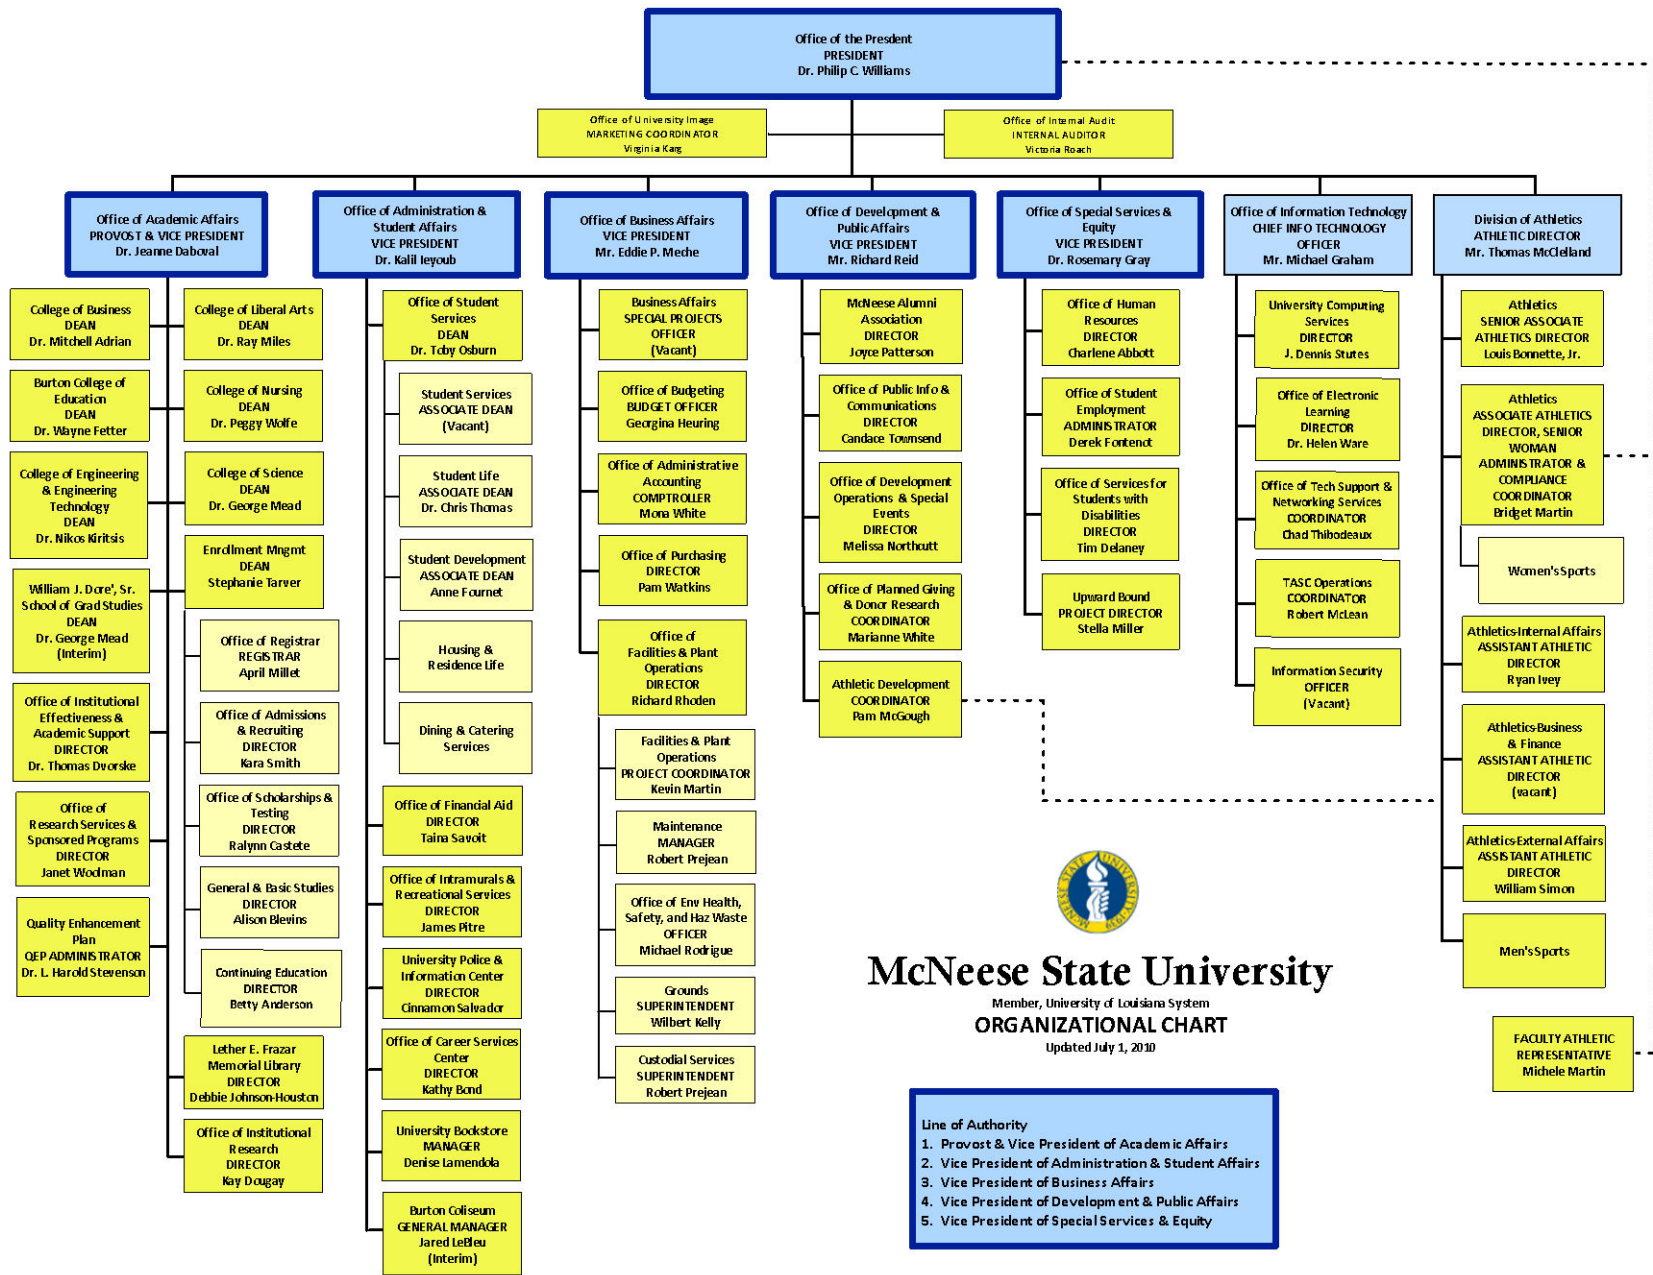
Office of the President
PRESIDENT
Dr. Philip C. Williams

Office of University Image
MARKETING COORDINATOR
Virginia Karg

Office of Internal Audit
INTERNAL AUDITOR
Victoria Roach

Office of Academic Affairs
PROVOST & VICE PRESIDENT
Dr. Jeanne Daboval

College of Business
DEAN
Dr. Mitchell Adrian

Burton College of Education
DEAN
Dr. Wayne Fetter

College of Engineering & Engineering Technology
DEAN
Dr. Nikos Kiritsis

William J. Dore', Sr. School of Grad Studies
DEAN
Dr. George Mead
(Interim)

Office of Institutional Effectiveness & Academic Support
DIRECTOR
Dr. Thomas Dvorske

Office of Research Services & Sponsored Programs
DIRECTOR
Janet Wodman

Quality Enhancement Plan
QEP ADMINISTRATOR
Dr. L. Harold Stevenson

College of Liberal Arts
DEAN
Dr. Ray Miles

College of Nursing
DEAN
Dr. Peggy Wolfe

College of Science
DEAN
Dr. George Mead

Enrollment Mngmt
DEAN
Stephanie Tarver

Office of Registrar
REGISTRAR
April Millet

Office of Admissions & Recruiting
DIRECTOR
Kara Smith

Office of Scholarships & Testing
DIRECTOR
Ralynn Castete

General & Basic Studies
DIRECTOR
Alison Blevins

Continuing Education
DIRECTOR
Betty Anderson

Lether E. Frazar Memorial Library
DIRECTOR
Debbie Johnson-Houston

Office of Institutional Research
DIRECTOR
Kay Dougay

Office of Administration & Student Affairs
VICE PRESIDENT
Dr. Kalil Ieyoub

Office of Student Services
DEAN
Dr. Toby Osburn

Student Services
ASSOCIATE DEAN
(Vacant)

Student Life
ASSOCIATE DEAN
Dr. Chris Thomas

Student Development
ASSOCIATE DEAN
Anne Fournet

Housing & Residence Life

Dining & Catering Services

Office of Financial Aid
DIRECTOR
Taina Savoit

Office of Intramurals & Recreational Services
DIRECTOR
James Pitre

University Police & Information Center
DIRECTOR
Cinnamon Salvador

Office of Career Services Center
DIRECTOR
Kathy Bond

University Bookstore
MANAGER
Denise Lamendola

Burton Coliseum
GENERAL MANAGER
Jared LeBleu
(Interim)

Office of Business Affairs
VICE PRESIDENT
Mr. Eddie P. Meche

Business Affairs
SPECIAL PROJECTS OFFICER
(Vacant)

Office of Budgeting
BUDGET OFFICER
Georgina Heuring

Office of Administrative Accounting
COMPTROLLER
Mona White

Office of Purchasing
DIRECTOR
Pam Watkins

Office of Facilities & Plant Operations
DIRECTOR
Richard Rhoden

Facilities & Plant Operations
PROJECT COORDINATOR
Kevin Martin

Maintenance
MANAGER
Robert Prejean

Office of Env Health, Safety, and Haz Waste
OFFICER
Michael Rodrigue

Grounds
SUPERINTENDENT
Wilbert Kelly

Custodial Services
SUPERINTENDENT
Robert Prejean

Office of Development & Public Affairs
VICE PRESIDENT
Mr. Richard Reid

McNeese Alumni Association
DIRECTOR
Joyce Patterson

Office of Public Info & Communications
DIRECTOR
Candace Townsend

Office of Development Operations & Special Events
DIRECTOR
Melissa Northcutt

Office of Planned Giving & Donor Research
COORDINATOR
Marianne White

Athletic Development
COORDINATOR
Pam McGough

Office of Special Services & Equity
VICE PRESIDENT
Dr. Rosemary Gray

Office of Human Resources
DIRECTOR
Charlene Abbott

Office of Student Employment
ADMINISTRATOR
Derek Fontenot

Office of Services for Students with Disabilities
DIRECTOR
Tim Delaney

Upward Bound
PROJECT DIRECTOR
Stella Miller

Office of Information Technology
CHIEF INFO TECHNOLOGY OFFICER
Mr. Michael Graham

University Computing Services
DIRECTOR
J. Dennis Stutes

Office of Electronic Learning
DIRECTOR
Dr. Helen Ware

Office of Tech Support & Networking Services
COORDINATOR
Chad Thibodeaux

TASC Operations
COORDINATOR
Robert McLean

Information Security
OFFICER
(Vacant)

Division of Athletics
ATHLETIC DIRECTOR
Mr. Thomas McClelland

Athletics
SENIOR ASSOCIATE ATHLETICS DIRECTOR
Louis Bonnette, Jr.

Athletics
ASSOCIATE ATHLETICS DIRECTOR, SENIOR WOMAN ADMINISTRATOR & COMPLIANCE COORDINATOR
Bridget Martin

Women's Sports

Athletics-Internal Affairs
ASSISTANT ATHLETIC DIRECTOR
Ryan Ivey

Athletics-Business & Finance
ASSISTANT ATHLETIC DIRECTOR
(vacant)

Athletics-External Affairs
ASSISTANT ATHLETIC DIRECTOR
William Simon

Men's Sports

FACULTY ATHLETIC REPRESENTATIVE
Michele Martin

McNeese State University
Member, University of Louisiana System
ORGANIZATIONAL CHART
Updated July 1, 2010

Line of Authority
1. Provost & Vice President of Academic Affairs
2. Vice President of Administration & Student Affairs
3. Vice President of Business Affairs
4. Vice President of Development & Public Affairs
5. Vice President of Special Services & Equity